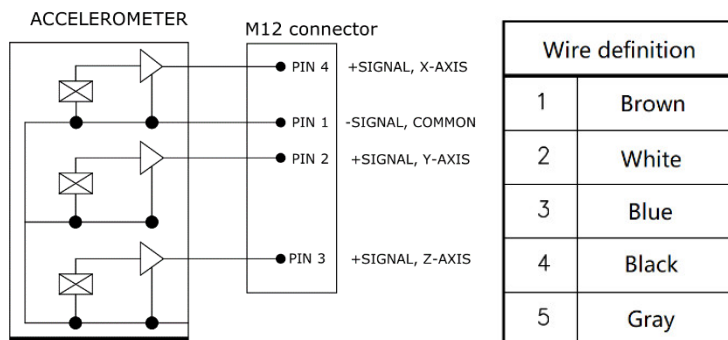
ACCELEROMETER

M12 connector

PIN 4 +SIGNAL, X-AXIS

PIN 1 -SIGNAL, COMMON

PIN 2 +SIGNAL, Y-AXIS

PIN 3 +SIGNAL, Z-AXIS

| Wire definition | |
|---|---|
| 1 | Brown |
| 2 | White |
| 3 | Blue |
| 4 | Black |
| 5 | Gray |